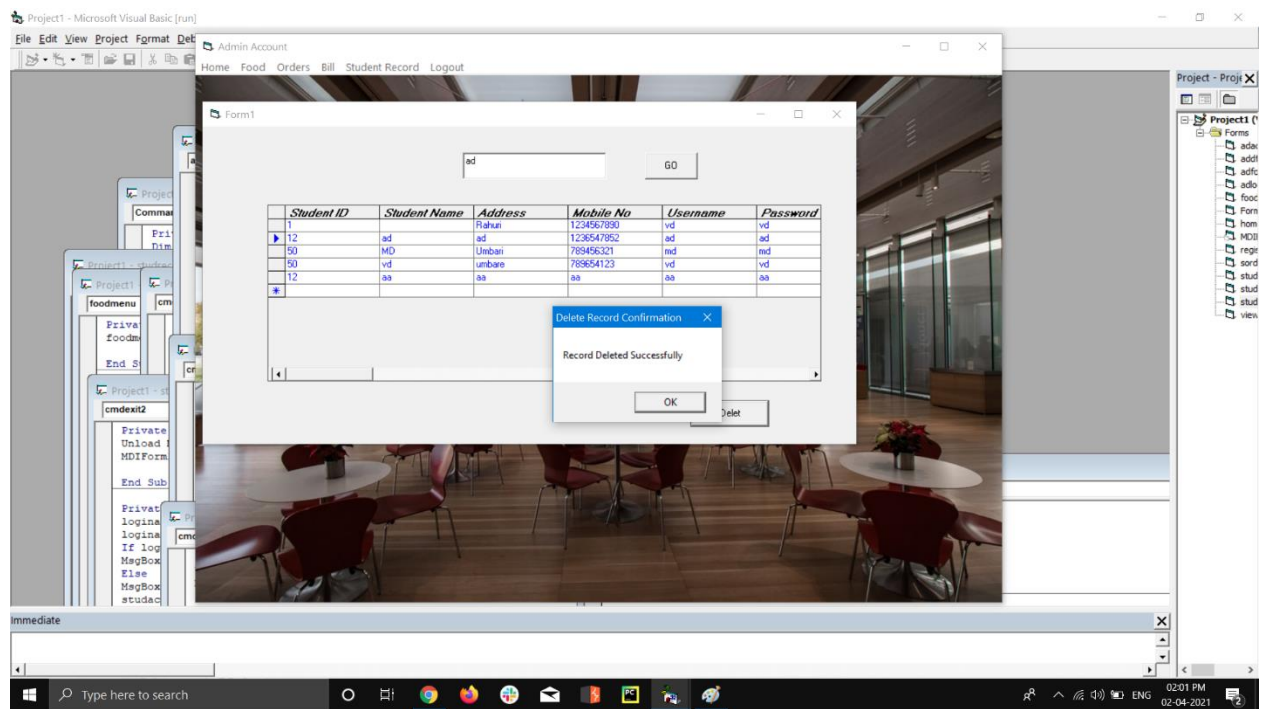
Project1 - Microsoft Visual Basic [run]

File Edit View Project Format Deb

Admin Account

Home Food Orders Bill Student Record Logout

Form1

ad

GO

| | Student ID | Student Name | Address | Mobile No | Username | Password |
|---|---|---|---|---|---|---|
| | 1 | | Rahuri | 1234567890 | vd | vd |
| ▶ | 12 | ad | ad | 1236547852 | ad | ad |
| | 50 | MD | Umbari | 789456321 | md | md |
| | 50 | vd | umbare | 789654123 | vd | vd |
| | 12 | aa | aa | aa | aa | aa |
| * | | | | | | |

Delete Record Confirmation

Record Deleted Successfully

OK

Delet

Project1 - stud

Comma

Pri
Dim

foodmenu

Priva
foodm

End S

cmdexit2

Private
Unload
MDIForm

End Sub

Privat
logina
logina
If log
MsgBox
Else
MsgBox
studac

Project - Proj

Project1
Forms
adac
addf
adfc
adlo
food
Form
hom
MDI
regi
sord
stud
stud
stud
view

Immediate

Type here to search

ENG

02:01 PM
02-04-2021